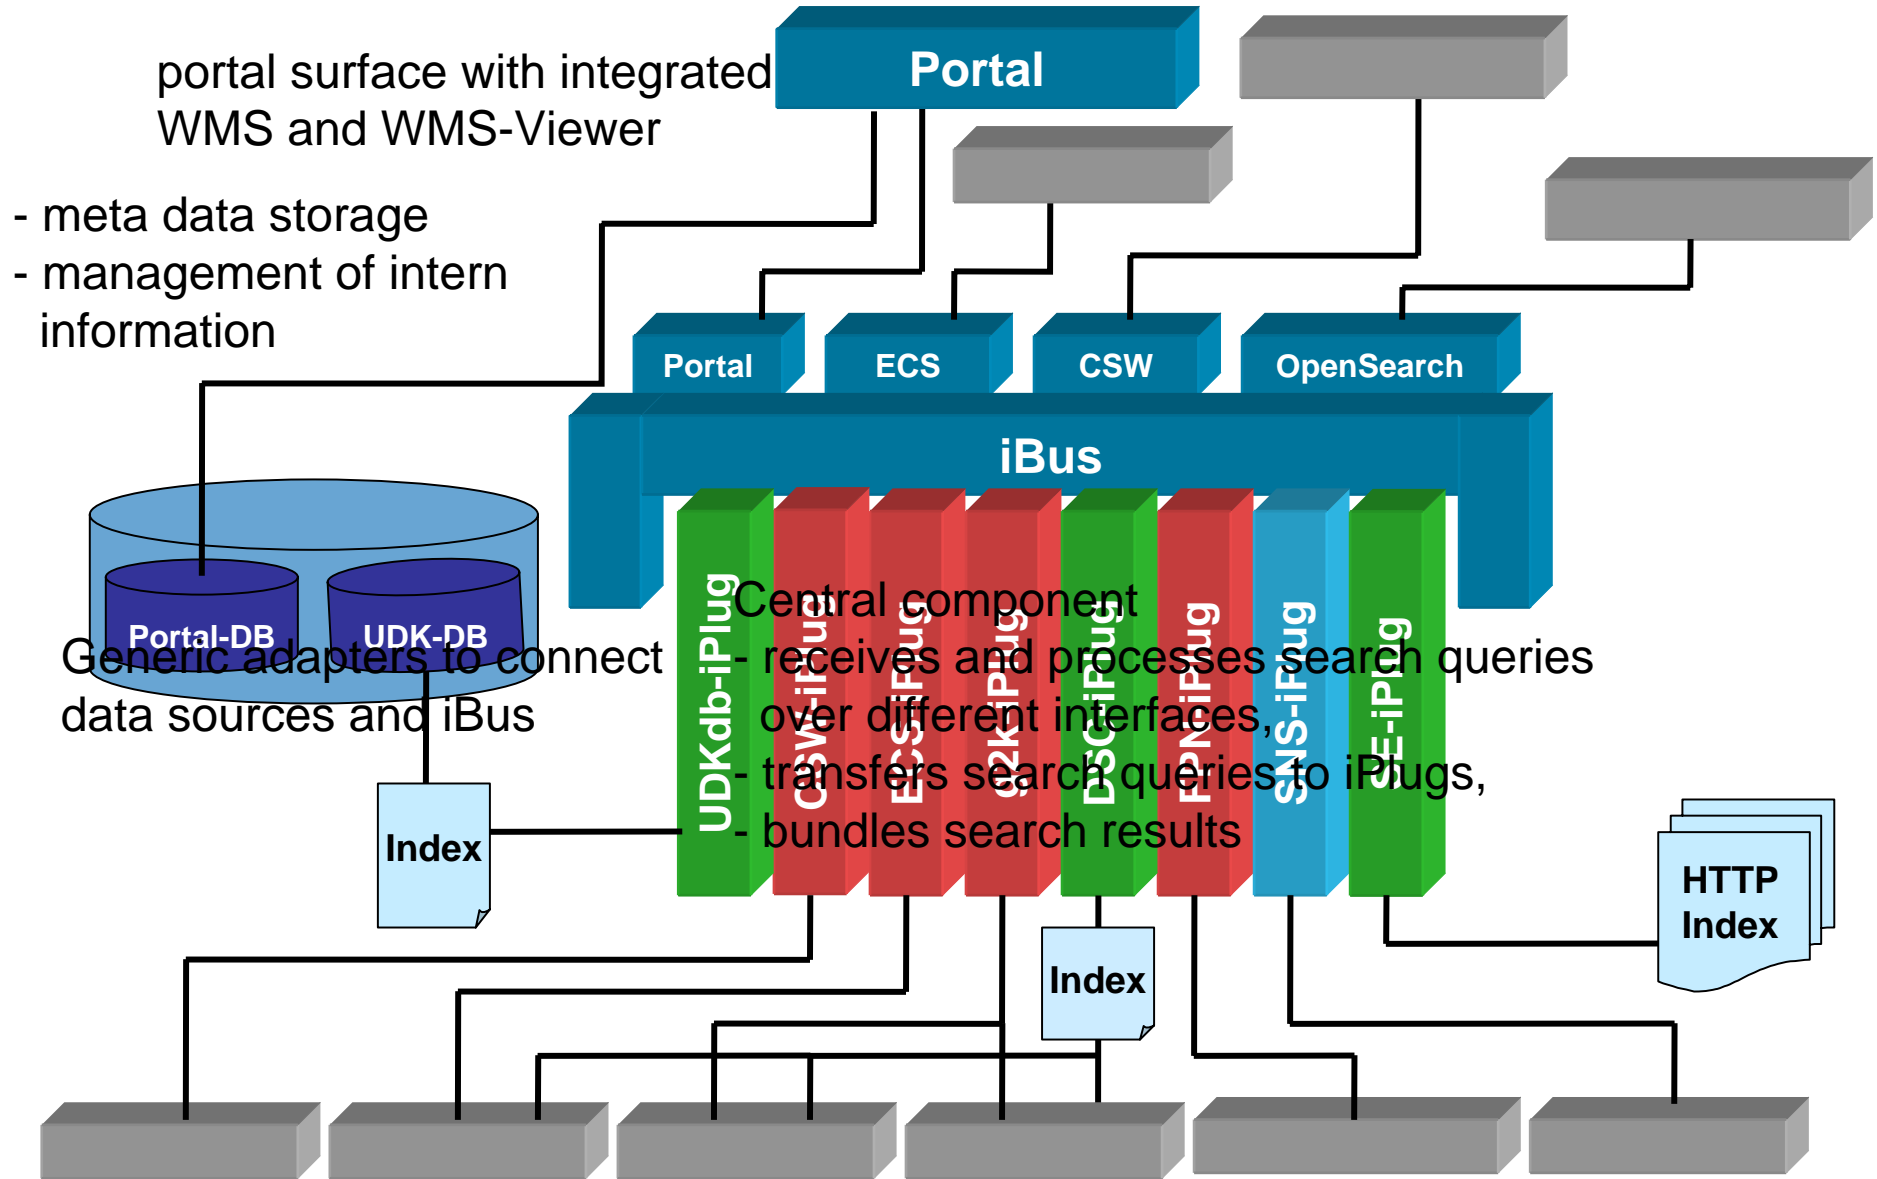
portal surface with integrated WMS and WMS-Viewer

Portal

- meta data storage
- management of intern information

Portal

ECS

CSW

OpenSearch

iBus

Portal-DB

UDK-DB

Generic adapters to connect data sources and iBus

UDKdb-iPlug

CSW-iPlug

ECS-iPlug

G2k-iPlug

DSC-iPlug

PPN-iPlug

SNS-iPlug

SE-iPlug

Central component
- receives and processes search queries over different interfaces,
- transfers search queries to iPlugs,
- bundles search results

Index

Index

HTTP Index